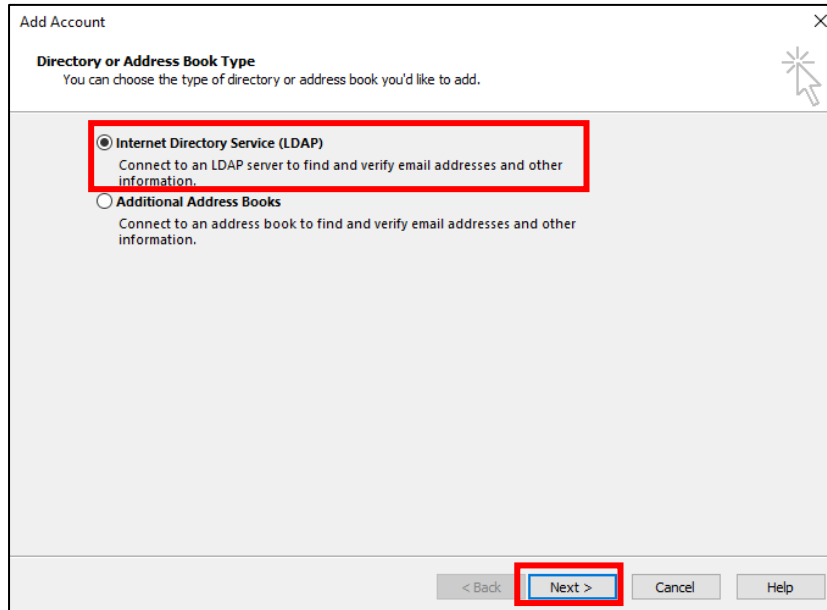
Add Account

Directory or Address Book Type
You can choose the type of directory or address book you'd like to add.

Internet Directory Service (LDAP)
Connect to an LDAP server to find and verify email addresses and other information.

Additional Address Books
Connect to an address book to find and verify email addresses and other information.

< Back | Next > | Cancel | Help